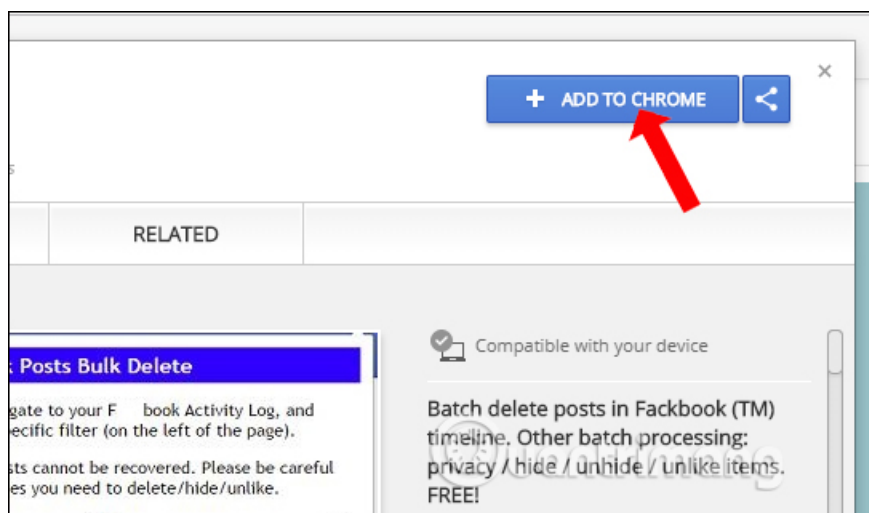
+ ADD TO CHROME

×

RELATED

Posts Bulk Delete

gate to your F book Activity Log, and ecific filter (on the left of the page).

sts cannot be recovered. Please be careful es you need to delete/hide/unlike.

Compatible with your device

Batch delete posts in Fackbook (TM) timeline. Other batch processing: privacy / hide / unhide / unlike items. FREE!